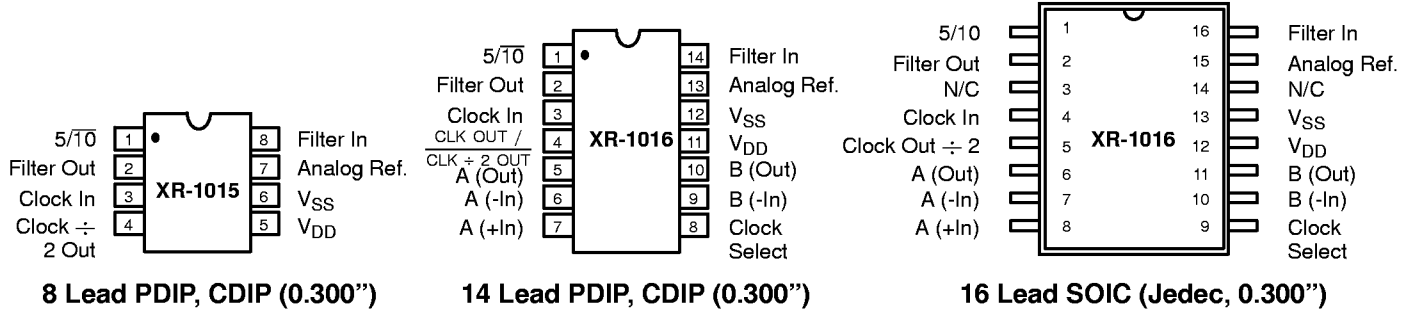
$5/\overline{10}$ 1
Filter Out 2
Clock In 3
Clock $\div$ 2 Out 4
XR-1015
8 Filter In
7 Analog Ref.
6 $V_{SS}$
5 $V_{DD}$

8 Lead PDIP, CDIP (0.300")

$5/\overline{10}$ 1
Filter Out 2
Clock In 3
$\overline{\text{CLK OUT / CLK} \div 2\text{ OUT}}$ 4
A (Out) 5
A (-In) 6
A (+In) 7
XR-1016
14 Filter In
13 Analog Ref.
12 $V_{SS}$
11 $V_{DD}$
10 B (Out)
9 B (-In)
8 Clock Select

14 Lead PDIP, CDIP (0.300")

5/10 1
Filter Out 2
N/C 3
Clock In 4
Clock Out $\div$ 2 5
A (Out) 6
A (-In) 7
A (+In) 8
XR-1016
16 Filter In
15 Analog Ref.
14 N/C
13 $V_{SS}$
12 $V_{DD}$
11 B (Out)
10 B (-In)
9 Clock Select

16 Lead SOIC (Jedec, 0.300")